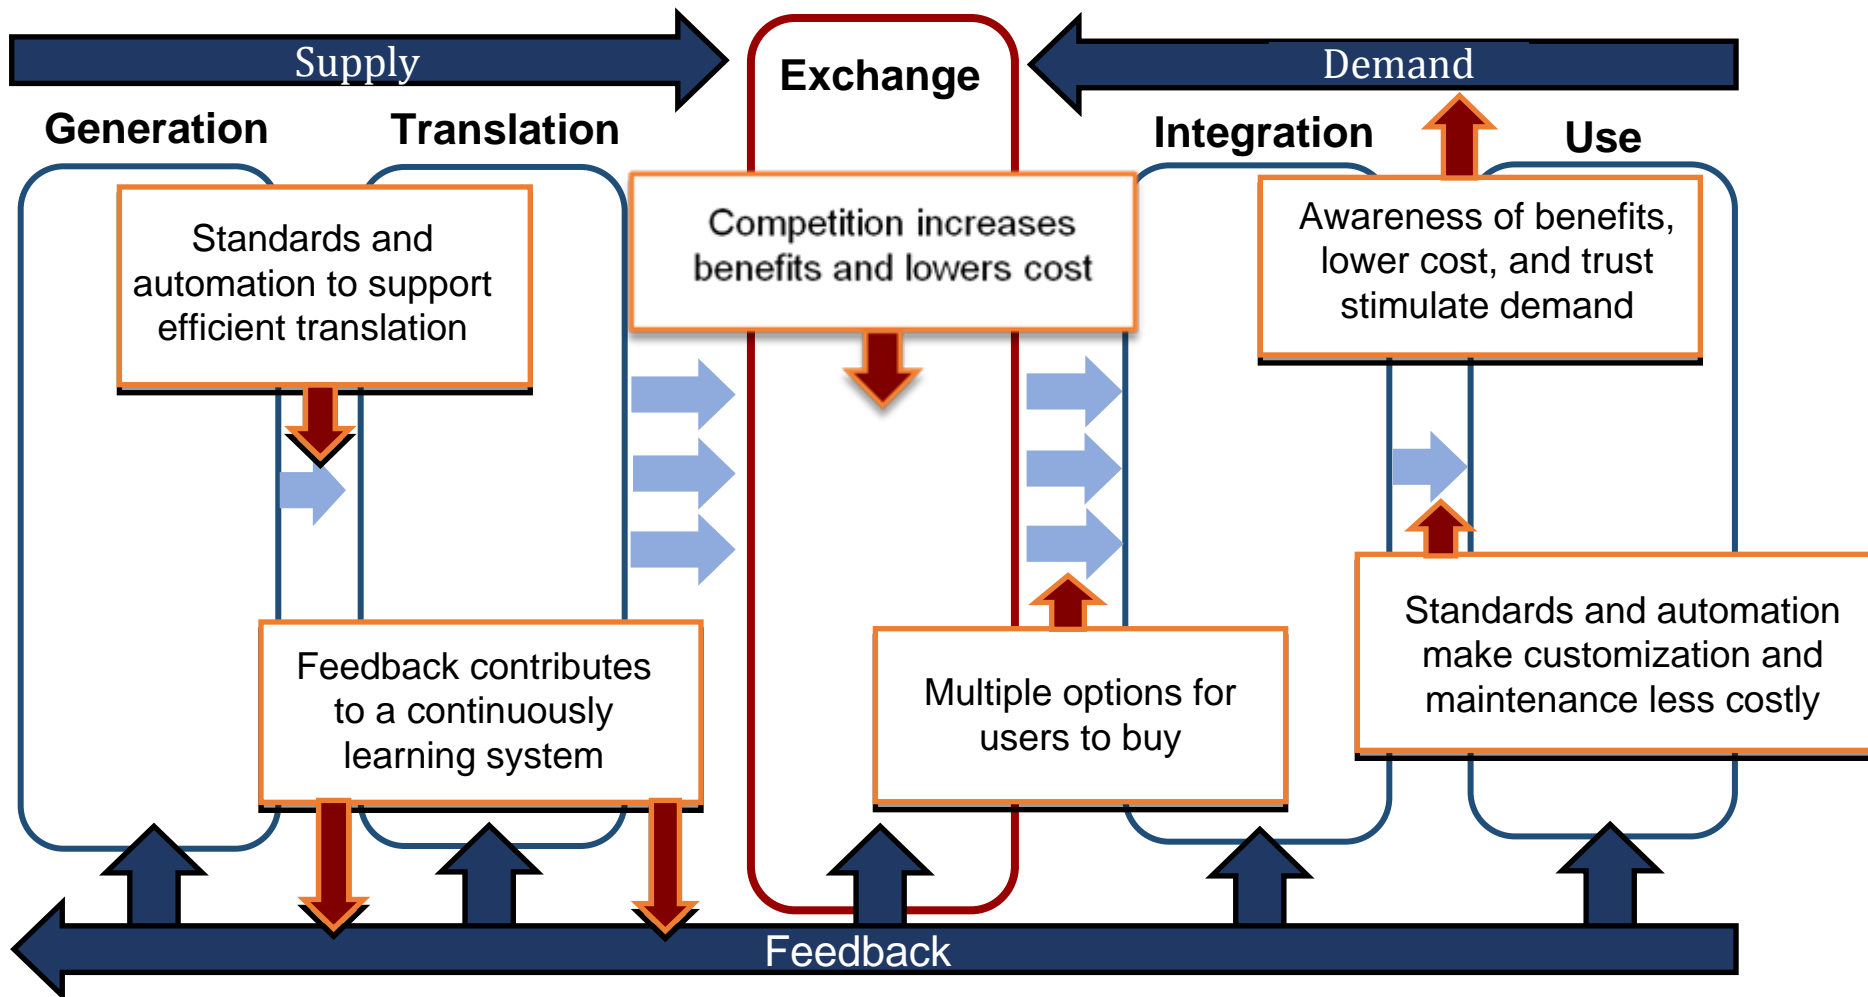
Supply

Exchange

Demand

Generation

Translation

Integration

Use

Standards and automation to support efficient translation

Competition increases benefits and lowers cost

Awareness of benefits, lower cost, and trust stimulate demand

Feedback contributes to a continuously learning system

Multiple options for users to buy

Standards and automation make customization and maintenance less costly

Feedback